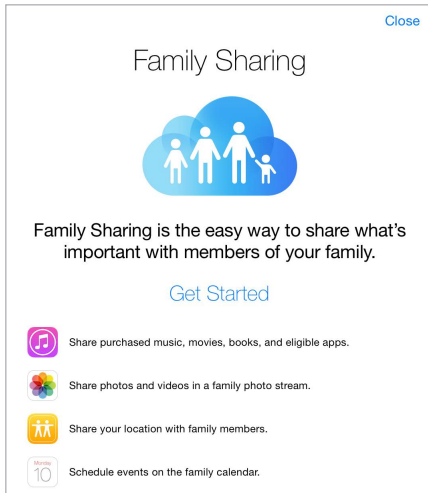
Close

Family Sharing

Family Sharing is the easy way to share what's important with members of your family.

Get Started

Share purchased music, movies, books, and eligible apps.

Share photos and videos in a family photo stream.

Share your location with family members.

Monday
10
Schedule events on the family calendar.